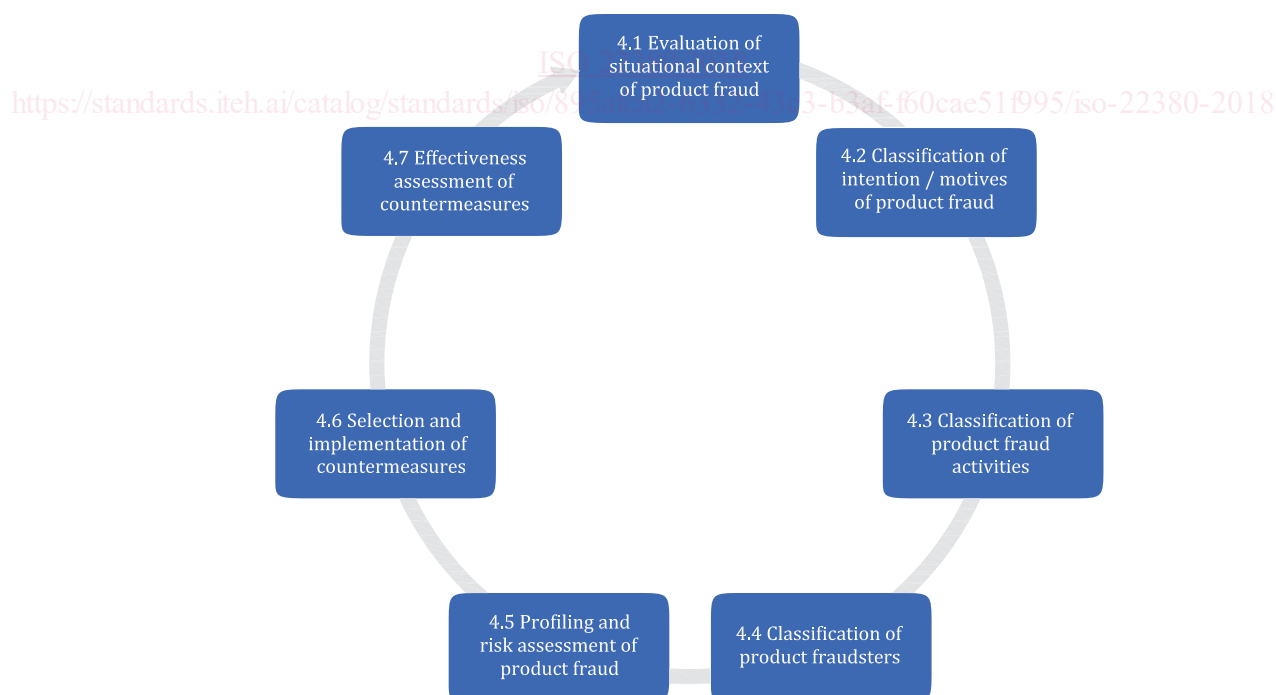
ISO
https://standards.iteh.ai/catalog/standards/iso/89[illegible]3-b3af-f60cae51f995/iso-22380-2018

4.1 Evaluation of situational context of product fraud

4.2 Classification of intention / motives of product fraud

4.3 Classification of product fraud activities

4.4 Classification of product fraudsters

4.5 Profiling and risk assessment of product fraud

4.6 Selection and implementation of countermeasures

4.7 Effectiveness assessment of countermeasures